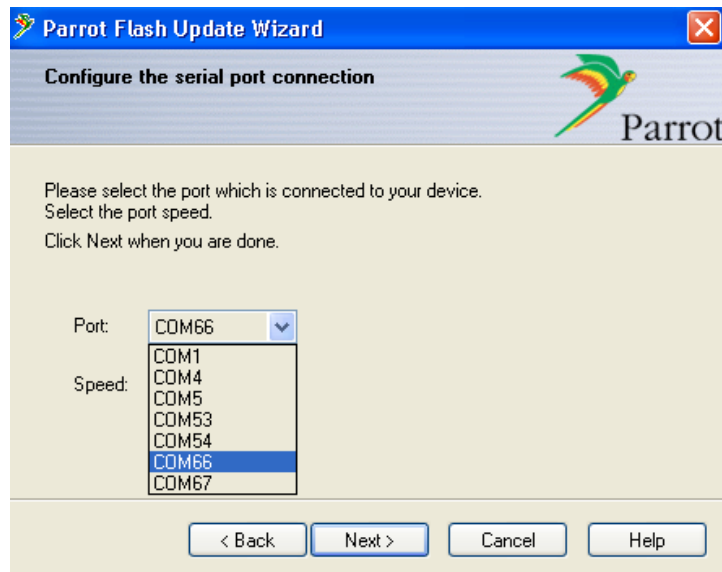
Parrot Flash Update Wizard

Configure the serial port connection

Parrot

Please select the port which is connected to your device.
Select the port speed.

Click Next when you are done.

Port: COM66

Speed:

COM1
COM4
COM5
COM53
COM54
COM66
COM67

< Back Next > Cancel Help